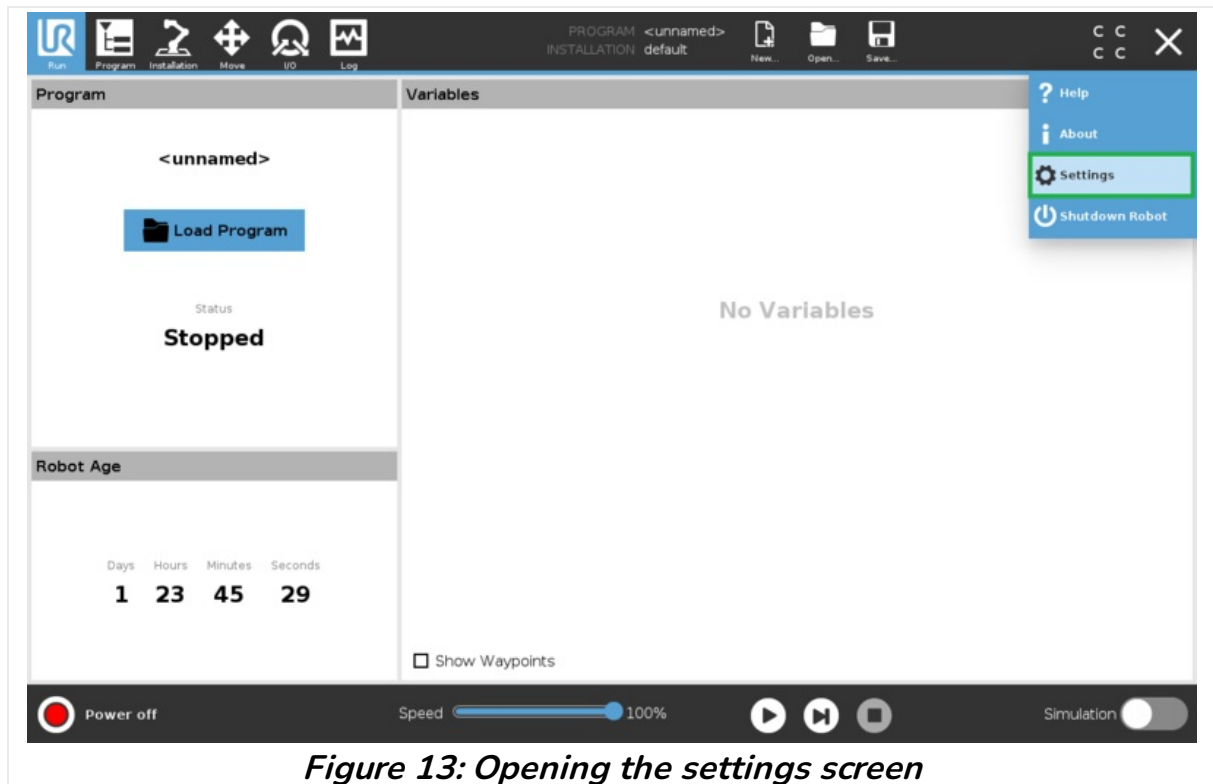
Run Program Installation Move I/O Log

PROGRAM <unnamed>
INSTALLATION default

New... Open... Save...

C C
C C

Help
About
Settings
Shutdown Robot

Program

<unnamed>

Load Program

Status
Stopped

Robot Age

| Days | Hours | Minutes | Seconds |
|---|---|---|---|
| 1 | 23 | 45 | 29 |

Variables

No Variables

Show Waypoints

Power off

Speed 100%

Simulation

Figure 13: Opening the settings screen